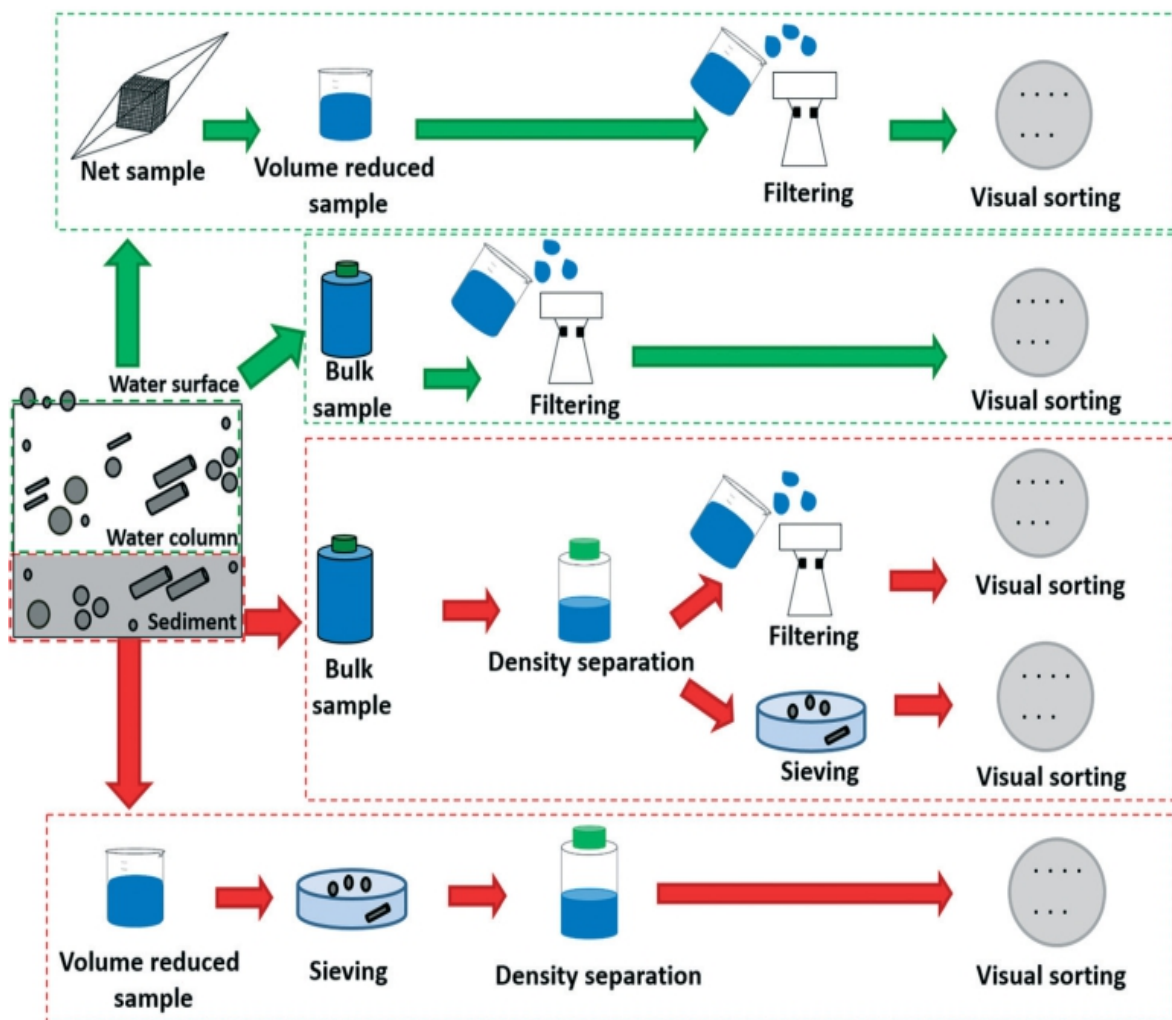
Net sample

Volume reduced sample

Filtering

Visual sorting

Water surface

Bulk sample

Filtering

Visual sorting

Water column

Sediment

Bulk sample

Density separation

Filtering

Visual sorting

Sieving

Visual sorting

Volume reduced sample

Sieving

Density separation

Visual sorting